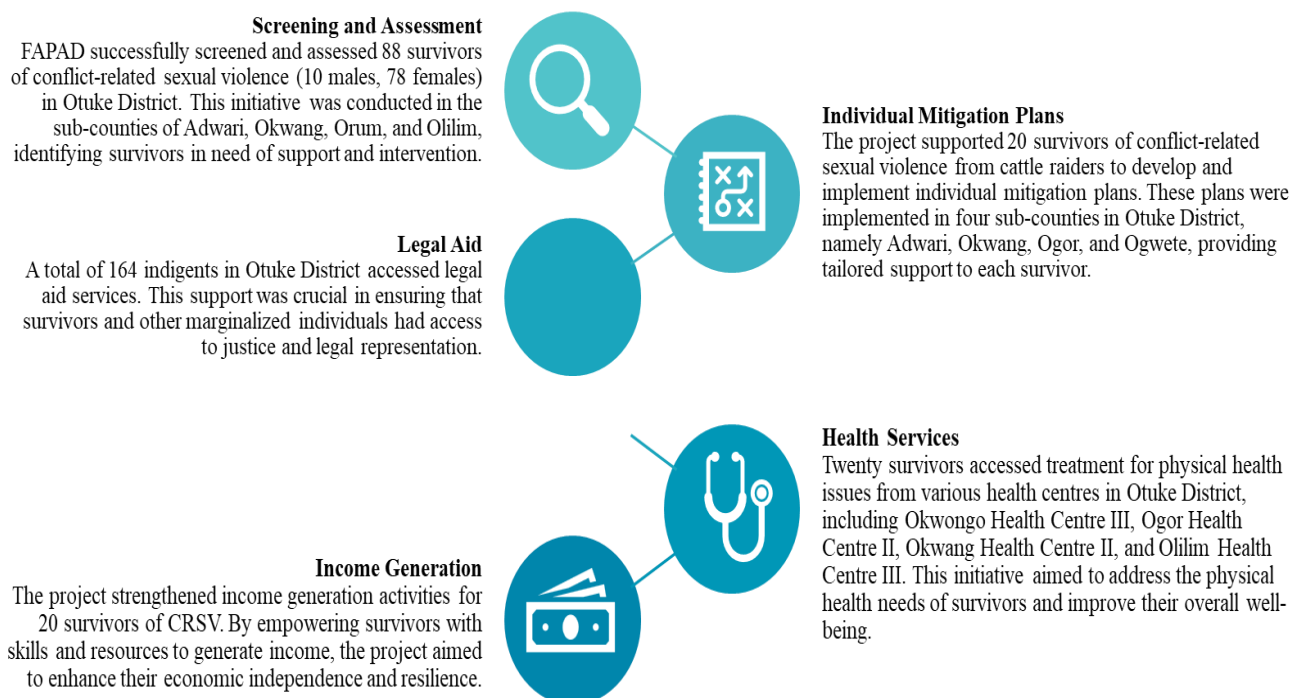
**Screening and Assessment**
FAPAD successfully screened and assessed 88 survivors of conflict-related sexual violence (10 males, 78 females) in Otuke District. This initiative was conducted in the sub-counties of Adwari, Okwang, Orum, and Olilim, identifying survivors in need of support and intervention.

**Individual Mitigation Plans**
The project supported 20 survivors of conflict-related sexual violence from cattle raiders to develop and implement individual mitigation plans. These plans were implemented in four sub-counties in Otuke District, namely Adwari, Okwang, Ogor, and Ogwete, providing tailored support to each survivor.

**Legal Aid**
A total of 164 indigents in Otuke District accessed legal aid services. This support was crucial in ensuring that survivors and other marginalized individuals had access to justice and legal representation.

**Health Services**
Twenty survivors accessed treatment for physical health issues from various health centres in Otuke District, including Okwongo Health Centre III, Ogor Health Centre II, Okwang Health Centre II, and Olilim Health Centre III. This initiative aimed to address the physical health needs of survivors and improve their overall well-being.

**Income Generation**
The project strengthened income generation activities for 20 survivors of CRSV. By empowering survivors with skills and resources to generate income, the project aimed to enhance their economic independence and resilience.